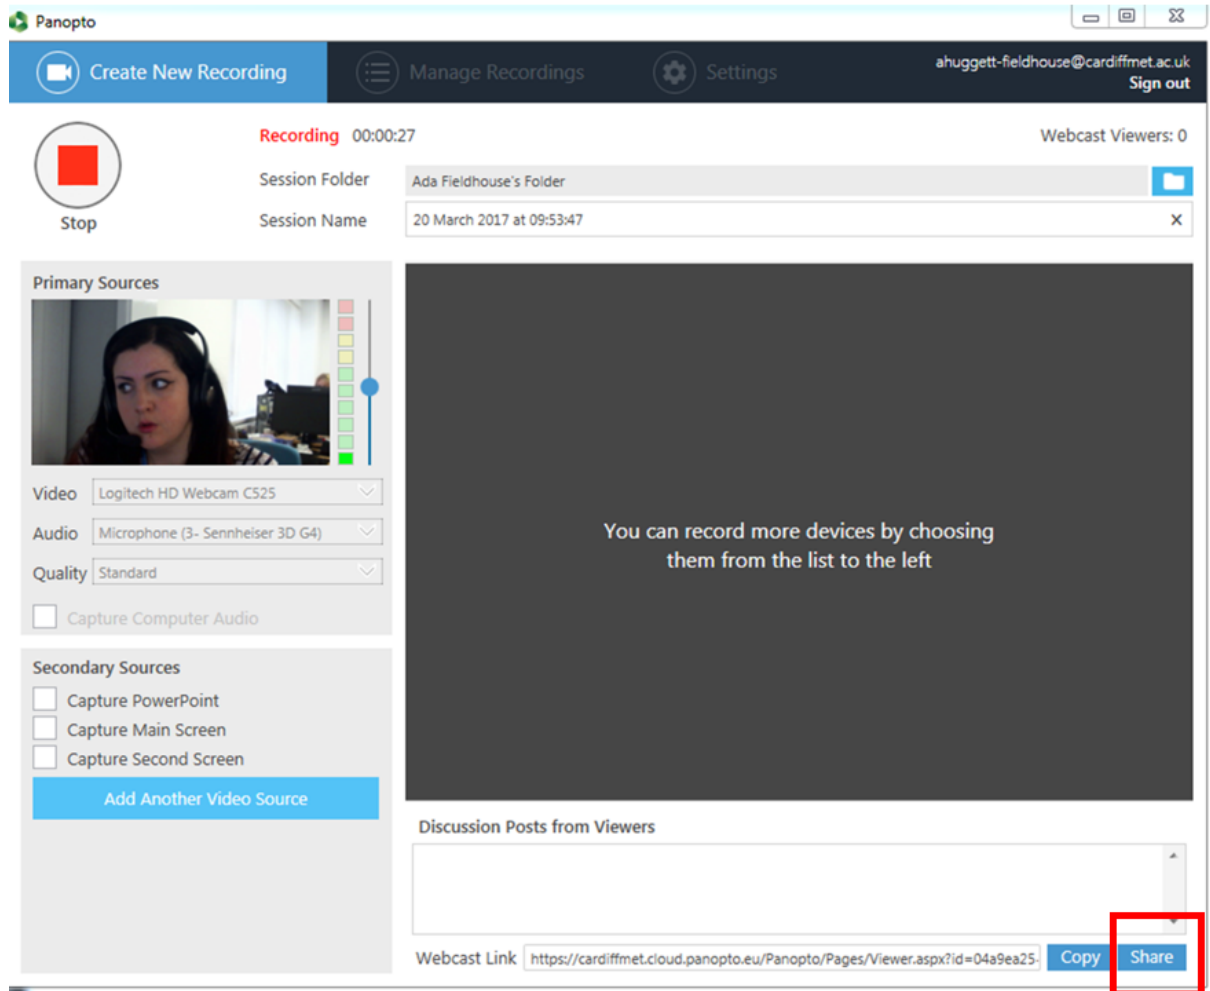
Panopto

Create New Recording

Manage Recordings

Settings

ahuggett-fieldhouse@cardiffmet.ac.uk
Sign out

Stop

Recording 00:00:27

Webcast Viewers: 0

Session Folder Ada Fieldhouse's Folder

Session Name 20 March 2017 at 09:53:47

Primary Sources

Video Logitech HD Webcam C525

Audio Microphone (3- Sennheiser 3D G4)

Quality Standard

Capture Computer Audio

Secondary Sources

Capture PowerPoint

Capture Main Screen

Capture Second Screen

Add Another Video Source

You can record more devices by choosing them from the list to the left

Discussion Posts from Viewers

Webcast Link https://cardiffmet.cloud.panopto.eu/Panopto/Pages/Viewer.aspx?id=04a9ea25-

Copy

Share